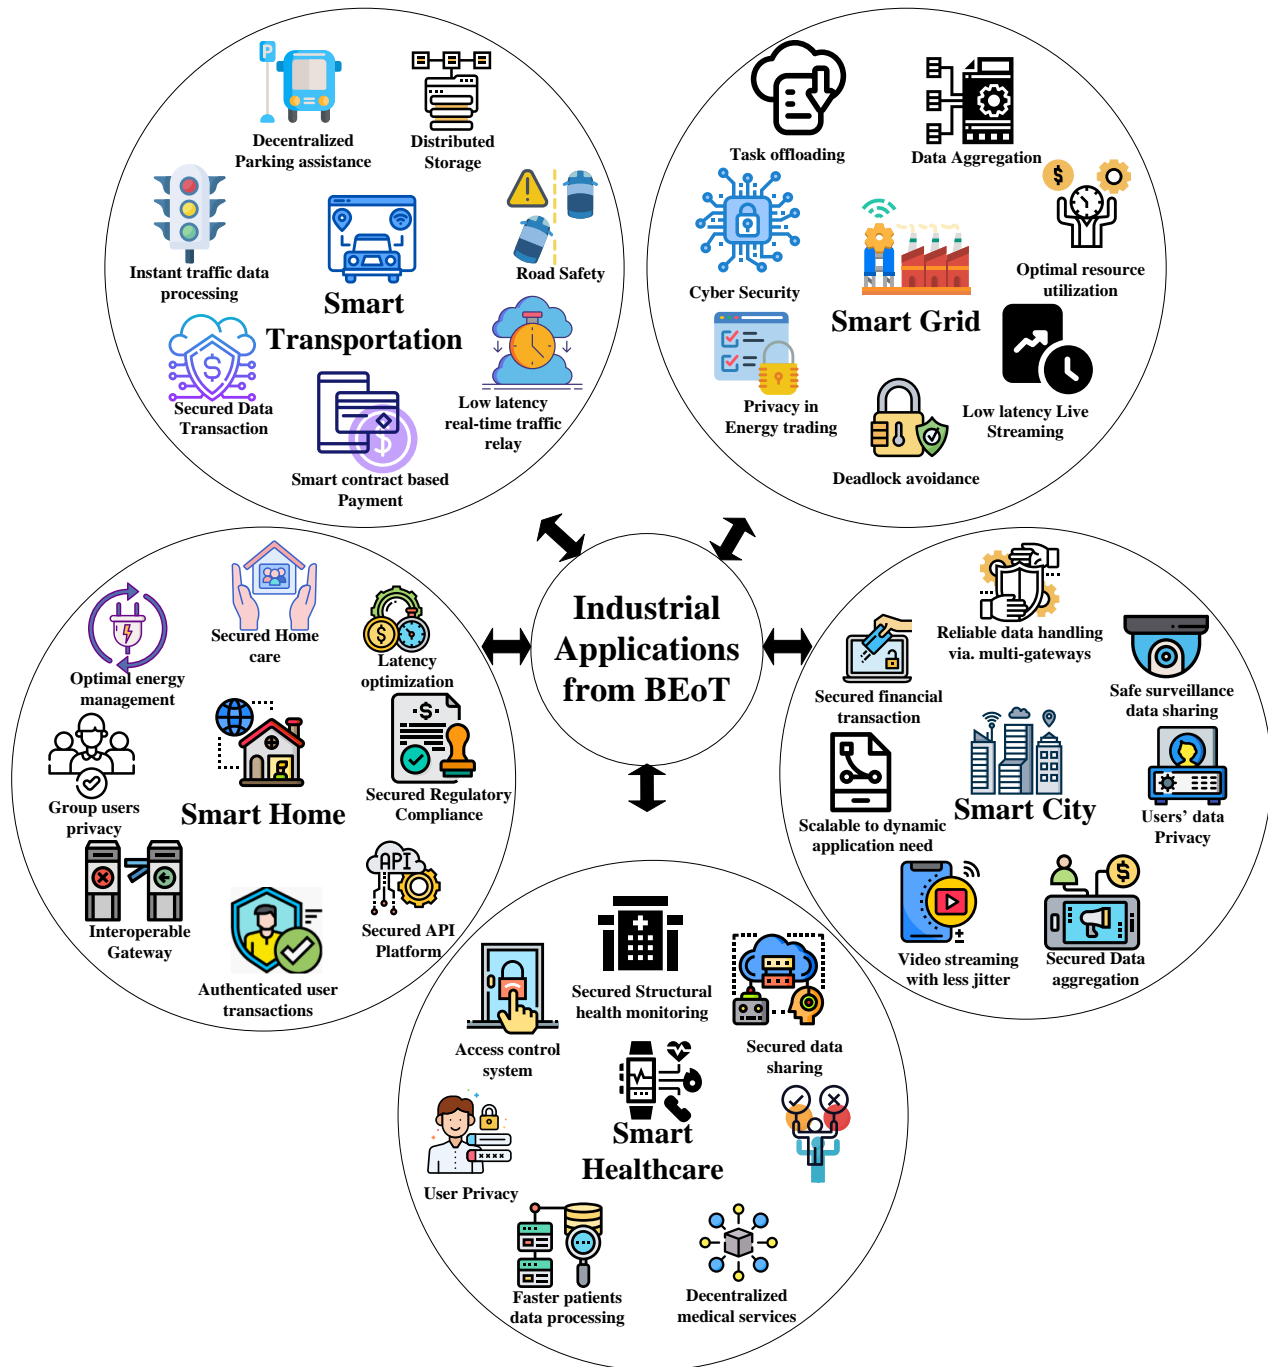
Industrial Applications from BEoT

Decentralized Parking assistance
Distributed Storage
Instant traffic data processing
Road Safety
Smart Transportation
Secured Data Transaction
Low latency real-time traffic relay
Smart contract based Payment

Task offloading
Data Aggregation
Cyber Security
Optimal resource utilization
Smart Grid
Privacy in Energy trading
Low latency Live Streaming
Deadlock avoidance

Secured Home care
Optimal energy management
Latency optimization
Group users privacy
Smart Home
Secured Regulatory Compliance
Interoperable Gateway
Secured API Platform
Authenticated user transactions

Reliable data handling via. multi-gateways
Secured financial transaction
Safe surveillance data sharing
Scalable to dynamic application need
Smart City
Users' data Privacy
Video streaming with less jitter
Secured Data aggregation

Access control system
Secured Structural health monitoring
Secured data sharing
Smart Healthcare
User Privacy
Faster patients data processing
Decentralized medical services